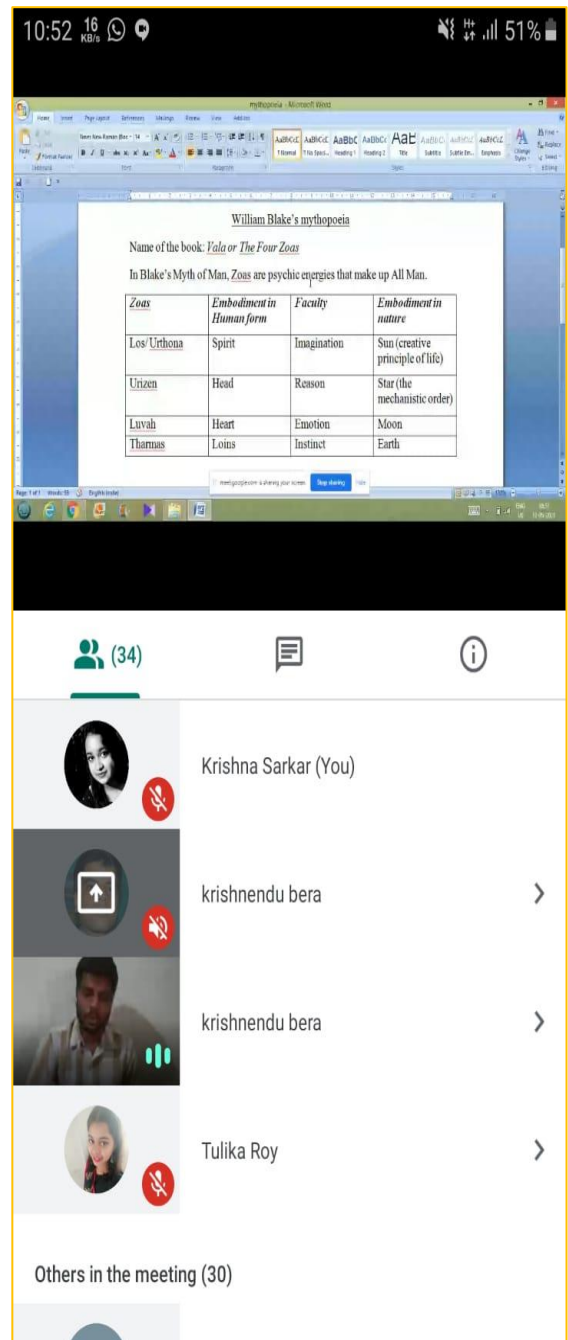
10:52 16 KB/s

51%

mythopoeia - Microsoft Word

William Blake's mythopoeia

Name of the book: Vala or The Four Zoas

In Blake's Myth of Man, Zoas are psychic energies that make up All Man.

| Zoas | Embodiment in Human form | Faculty | Embodiment in nature |
|---|---|---|---|
| Los/ Urthona | Spirit | Imagination | Sun (creative principle of life) |
| Urizen | Head | Reason | Star (the mechanistic order) |
| Luvah | Heart | Emotion | Moon |
| Tharmas | Loins | Instinct | Earth |

meet.google.com is sharing your screen. Stop sharing Hide

(34)

Krishna Sarkar (You)

krishnendu bera

krishnendu bera

Tulika Roy

Others in the meeting (30)